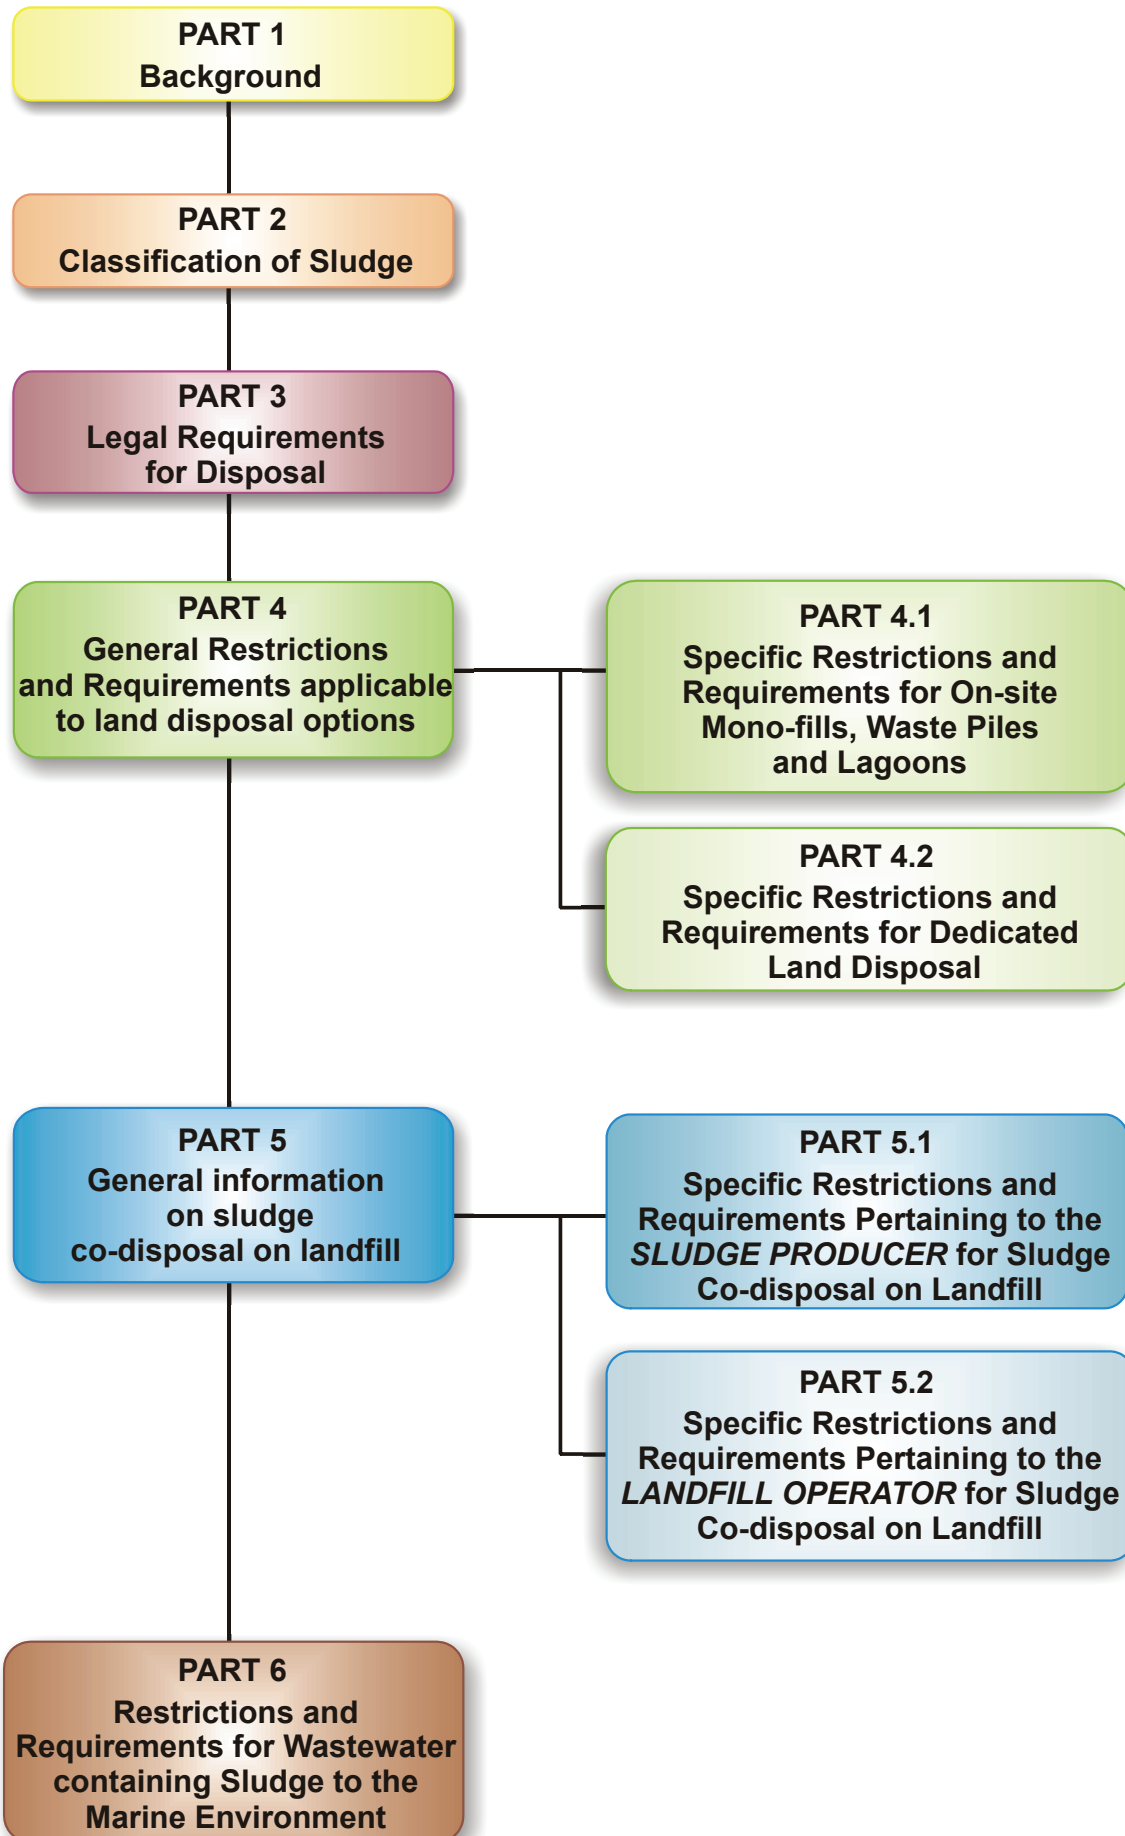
PART 1
Background

PART 2
Classification of Sludge

PART 3
Legal Requirements for Disposal

PART 4
General Restrictions and Requirements applicable to land disposal options

PART 4.1
Specific Restrictions and Requirements for On-site Mono-fills, Waste Piles and Lagoons

PART 4.2
Specific Restrictions and Requirements for Dedicated Land Disposal

PART 5
General information on sludge co-disposal on landfill

PART 5.1
Specific Restrictions and Requirements Pertaining to the *SLUDGE PRODUCER* for Sludge Co-disposal on Landfill

PART 5.2
Specific Restrictions and Requirements Pertaining to the *LANDFILL OPERATOR* for Sludge Co-disposal on Landfill

PART 6
Restrictions and Requirements for Wastewater containing Sludge to the Marine Environment